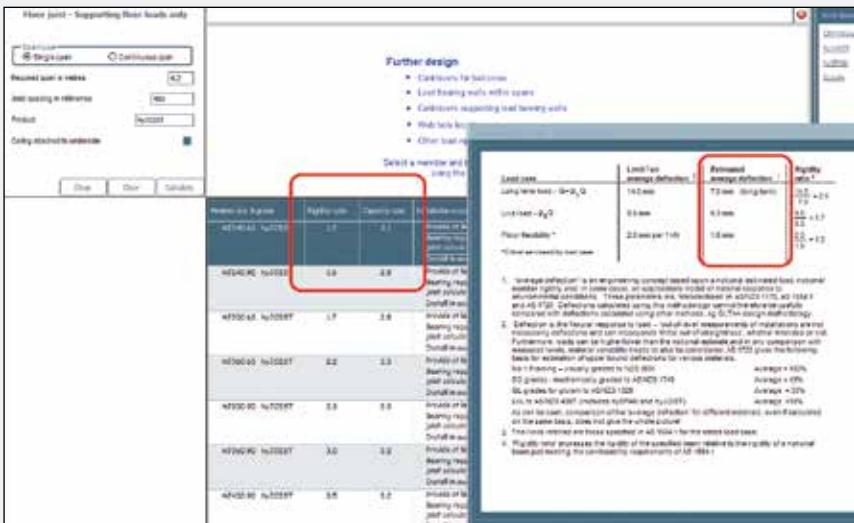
Floor joist - Supporting floor loads only

Span type
Single span
Continuous span

Required span in metres 4.2
Joist spacing in millimetres 450
Product hyJOIST
Ceiling attached to underside

Clear Clear Calculate

Further design
Cantilevers for balconies
Load bearing walls within spans
Cantilevers supporting load bearing walls
Web hole locations
Other load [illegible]

Select a member and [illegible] using the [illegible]

| Member size, Engineer | Rigidity ratio | Capacity ratio | Installation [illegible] |
|---|---|---|---|
| HJ240 63 hyJOIST | 1.7 | 2.1 | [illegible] |
| HJ240 90 hyJOIST | 2.6 | 2.8 | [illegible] |
| HJ300 63 hyJOIST | 1.7 | 2.8 | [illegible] |
| HJ300 63 hyJOIST | 2.2 | 2.3 | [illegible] |
| HJ300 63 hyJOIST | 2.3 | 3.0 | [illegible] |
| HJ360 90 hyJOIST | 3.0 | 3.2 | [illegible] |
| HJ400 63 hyJOIST | 3.5 | 3.3 | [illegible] |

| Load case | Limit for average deflection | Estimated average deflection | Rigidity ratio |
|---|---|---|---|
| Long term load - $G+\psi_l Q$ | 14.0 mm | 7.5 mm (long term) | $\frac{14.0}{7.5}=2.1$ |
| Live load - $\psi_s Q$ | 9.0 mm | 5.3 mm | $\frac{9.0}{5.3}=1.7$ |
| Floor flexibility | 2.0 mm per 1 kN | 1.6 mm | $\frac{2.0}{1.6}=1.3$ |

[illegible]

1. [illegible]
2. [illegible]
3. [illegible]
4. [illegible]